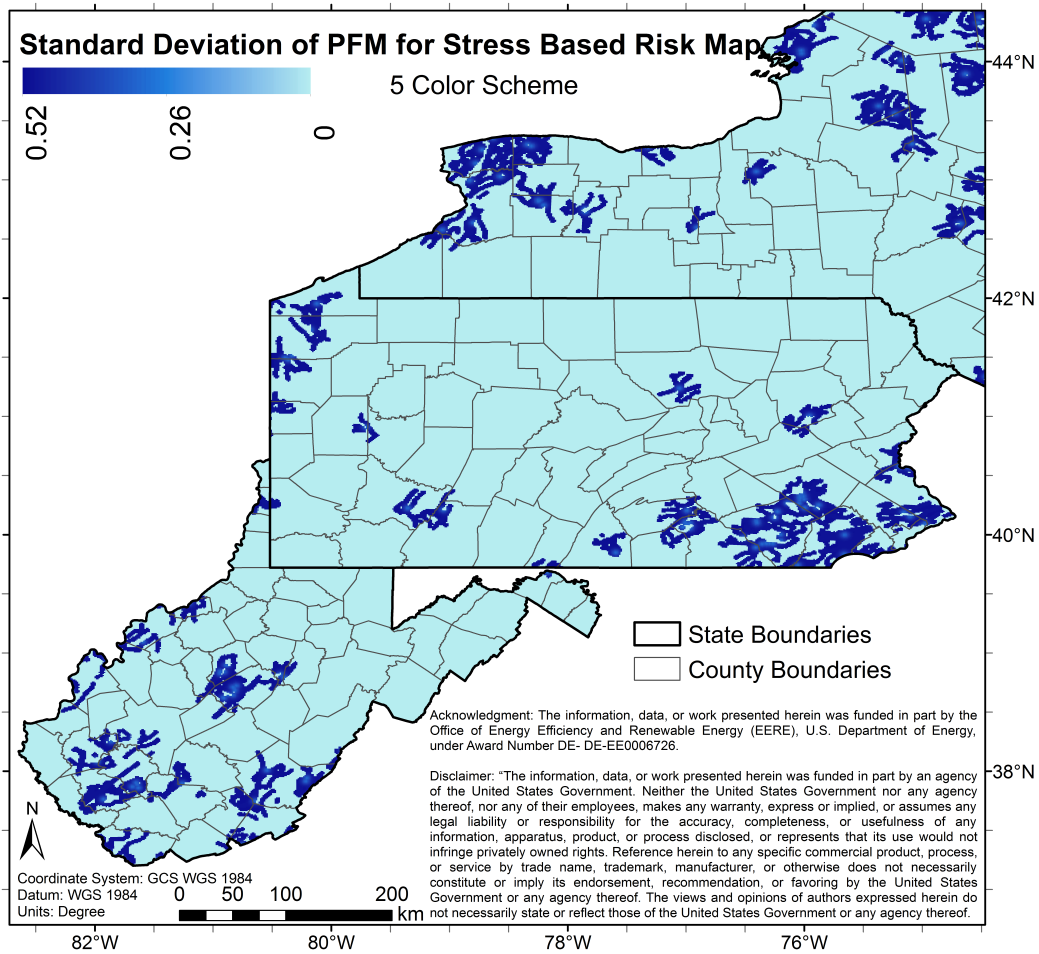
Standard Deviation of PFM for Stress Based Risk Map

5 Color Scheme

0.52

0.26

0

44°N

42°N

40°N

38°N

State Boundaries

County Boundaries

Acknowledgment: The information, data, or work presented herein was funded in part by the Office of Energy Efficiency and Renewable Energy (EERE), U.S. Department of Energy, under Award Number DE- DE-EE0006726.

Disclaimer: "The information, data, or work presented herein was funded in part by an agency of the United States Government. Neither the United States Government nor any agency thereof, nor any of their employees, makes any warranty, express or implied, or assumes any legal liability or responsibility for the accuracy, completeness, or usefulness of any information, apparatus, product, or process disclosed, or represents that its use would not infringe privately owned rights. Reference herein to any specific commercial product, process, or service by trade name, trademark, manufacturer, or otherwise does not necessarily constitute or imply its endorsement, recommendation, or favoring by the United States Government or any agency thereof. The views and opinions of authors expressed herein do not necessarily state or reflect those of the United States Government or any agency thereof.

N

Coordinate System: GCS WGS 1984
Datum: WGS 1984
Units: Degree

0 50 100 200 km

82°W

80°W

78°W

76°W